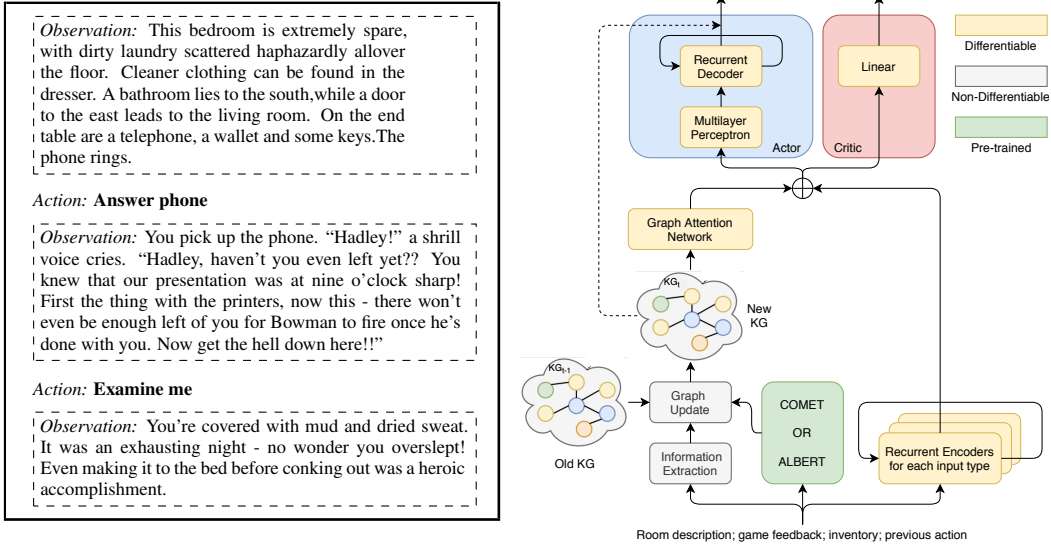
*Observation:* This bedroom is extremely spare, with dirty laundry scattered haphazardly allover the floor. Cleaner clothing can be found in the dresser. A bathroom lies to the south,while a door to the east leads to the living room. On the end table are a telephone, a wallet and some keys.The phone rings.

*Action:* **Answer phone**

*Observation:* You pick up the phone. "Hadley!" a shrill voice cries. "Hadley, haven't you even left yet?? You knew that our presentation was at nine o'clock sharp! First the thing with the printers, now this - there won't even be enough left of you for Bowman to fire once he's done with you. Now get the hell down here!!"

*Action:* **Examine me**

*Observation:* You're covered with mud and dried sweat. It was an exhausting night - no wonder you overslept! Even making it to the bed before conking out was a heroic accomplishment.

Recurrent Decoder

Multilayer Perceptron

Actor

Linear

Critic

Differentiable

Non-Differentiable

Pre-trained

Graph Attention Network

$KG_t$

New KG

$KG_{t-1}$

Old KG

Graph Update

Information Extraction

COMET OR ALBERT

Recurrent Encoders for each input type

Room description; game feedback; inventory; previous action